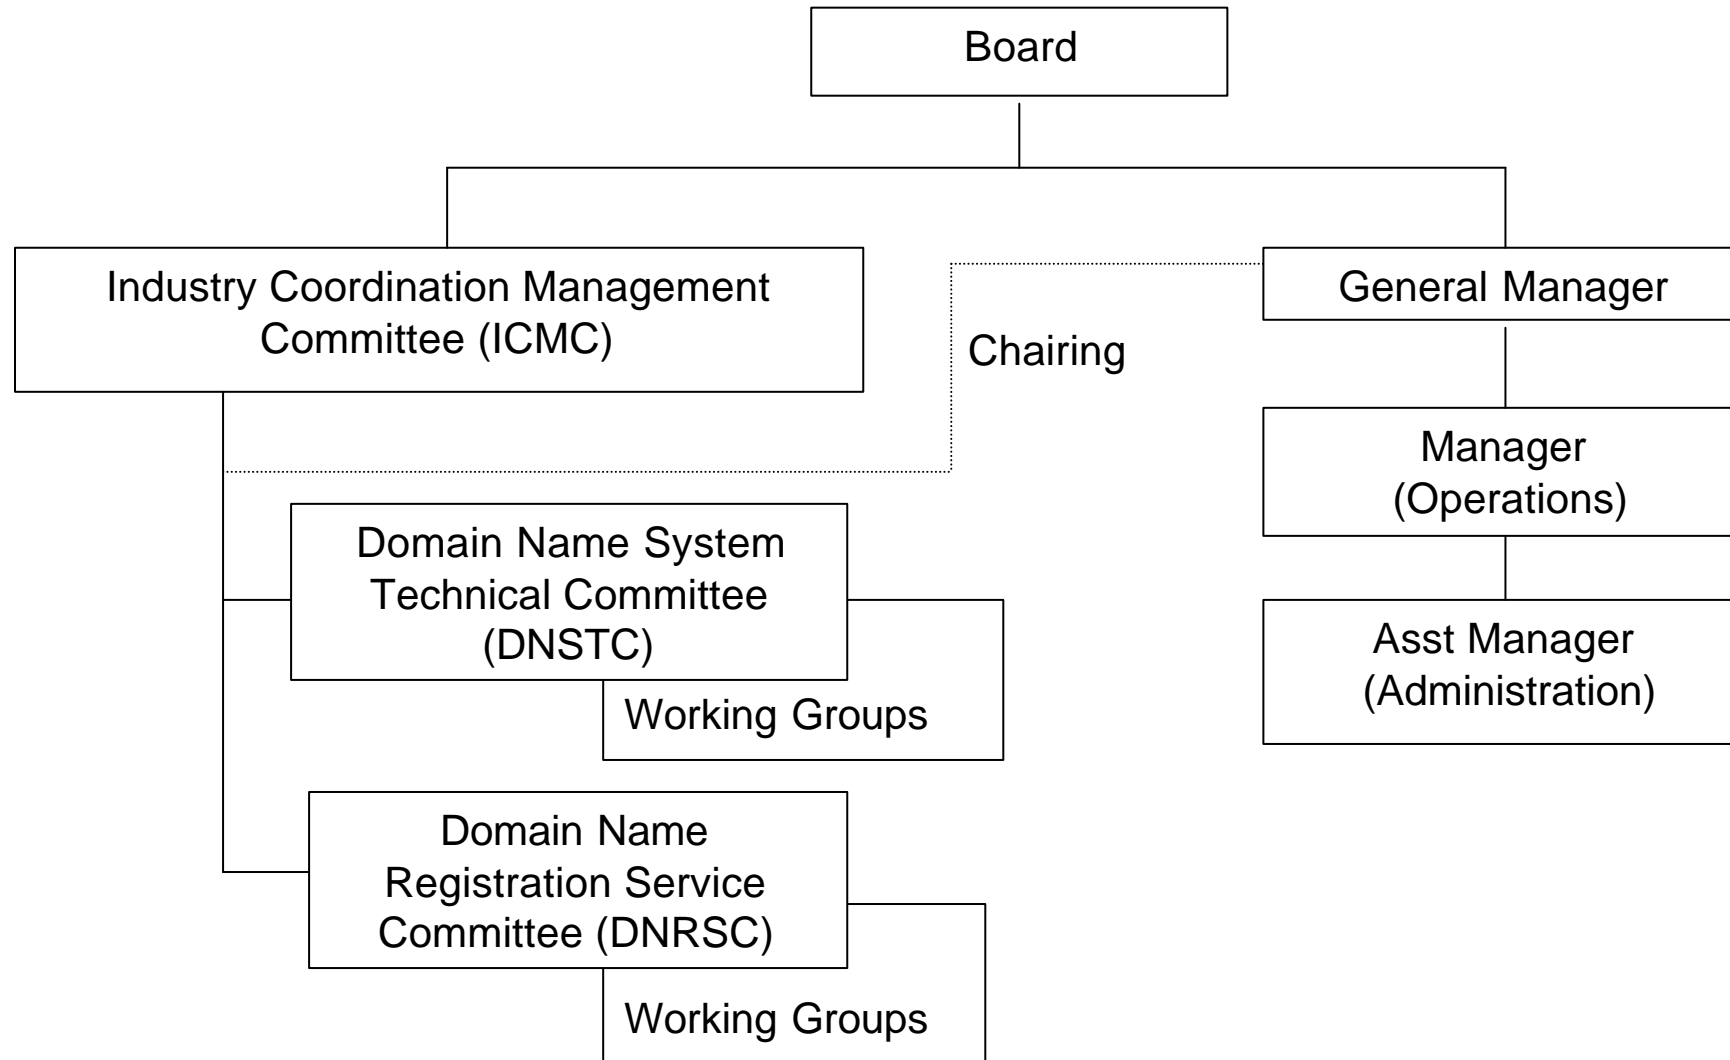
Board

Industry Coordination Management Committee (ICMC)

Chairing

General Manager

Manager (Operations)

Asst Manager (Administration)

Domain Name System Technical Committee (DNSTC)

Working Groups

Domain Name Registration Service Committee (DNRSC)

Working Groups